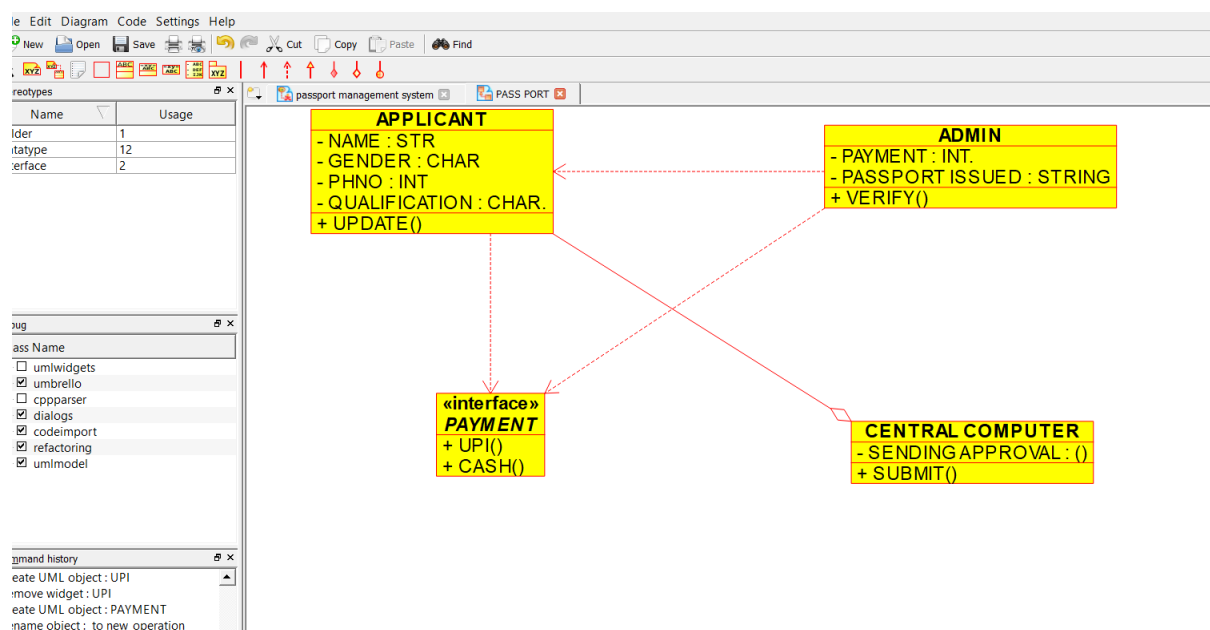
le Edit Diagram Code Settings Help

New Open Save Cut Copy Paste Find

XYZ ABC ABC ABC XYZ

ereotypes

| Name | Usage |
|---|---|
| lder | 1 |
| atatype | 12 |
| terface | 2 |

bug

ass Name

umlwidgets
umbrello
cppparser
dialogs
codeimport
refactoring
umlmodel

mmand history

eate UML object : UPI
emove widget : UPI
eate UML object : PAYMENT
ename object : to new operation

passport management system

PASS PORT

APPLICANT
- NAME : STR
- GENDER : CHAR
- PHNO : INT
- QUALIFICATION : CHAR.
+ UPDATE()

ADMIN
- PAYMENT : INT.
- PASSPORT ISSUED : STRING
+ VERIFY()

«interface»
PAYMENT
+ UPI()
+ CASH()

CENTRAL COMPUTER
- SENDING APPROVAL : ()
+ SUBMIT()